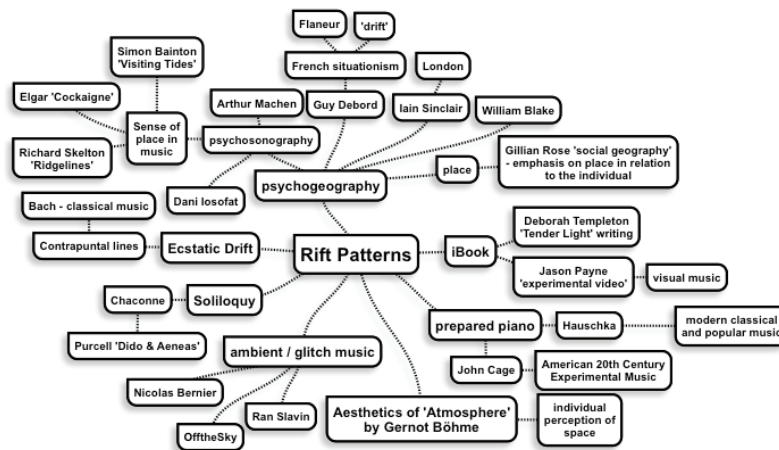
Flaneur
'drift'
French situationism
Simon Bainton 'Visiting Tides'
London
Elgar 'Cockaigne'
Arthur Machen
Guy Debord
Iain Sinclair
William Blake
Sense of place in music
psychosonography
Richard Skelton 'Ridgelines'
Gillian Rose 'social geography' - emphasis on place in relation to the individual
place
psychogeography
Dani Iosofat
Bach - classical music
Deborah Templeton 'Tender Light' writing
Contrapuntal lines
Ecstatic Drift
Rift Patterns
iBook
Jason Payne 'experimental video'
visual music
Chaconne
Soliloquy
modern classical and popular music
prepared piano
Hauschka
Purcell 'Dido & Aeneas'
ambient / glitch music
John Cage
American 20th Century Experimental Music
Nicolas Bernier
Ran Slavin
Aesthetics of 'Atmosphere' by Gernot Böhme
individual perception of space
OfftheSky